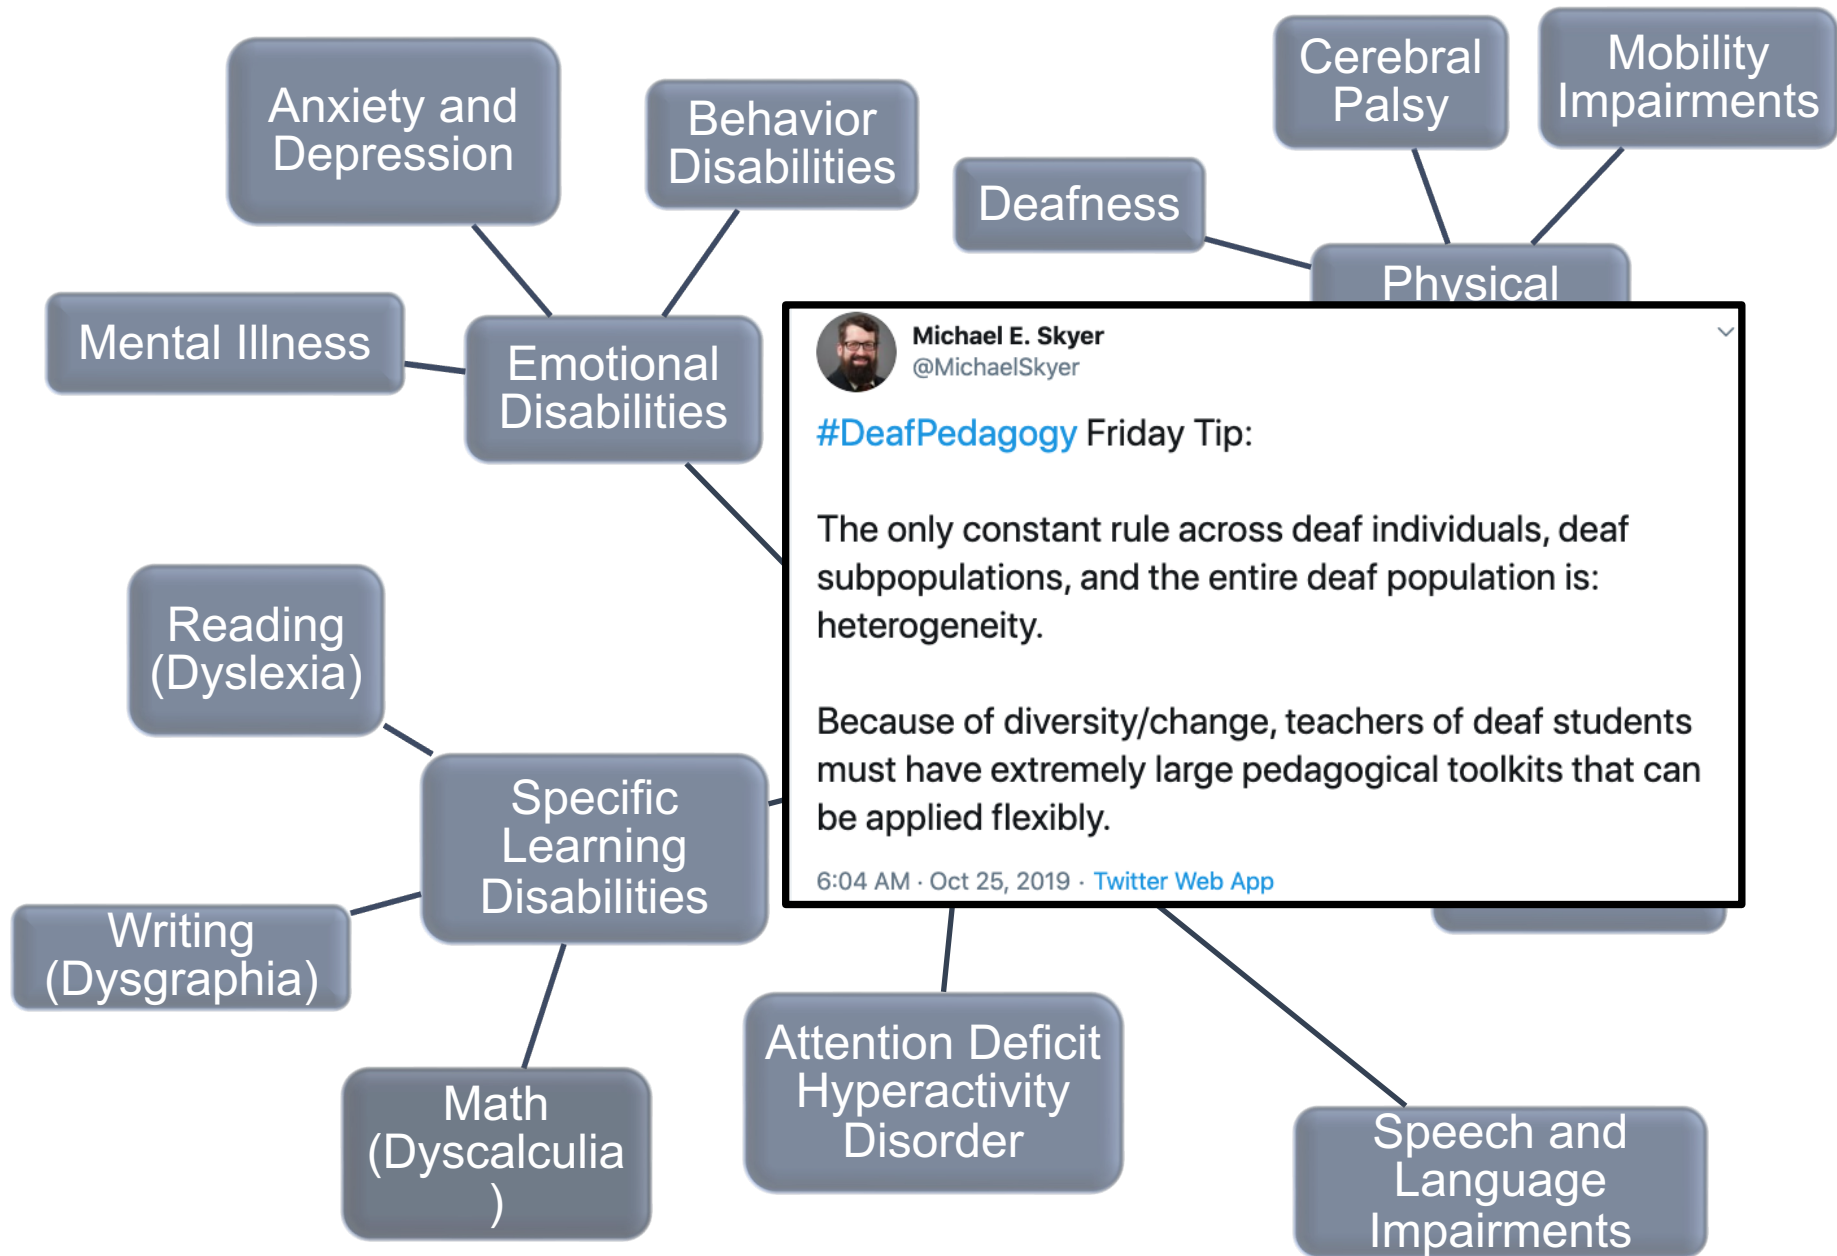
Anxiety and Depression

Behavior Disabilities

Cerebral Palsy

Mobility Impairments

Deafness

Physical

Mental Illness

Emotional Disabilities

Michael E. Skyer
@MichaelSkyer

#DeafPedagogy Friday Tip:

The only constant rule across deaf individuals, deaf subpopulations, and the entire deaf population is: heterogeneity.

Because of diversity/change, teachers of deaf students must have extremely large pedagogical toolkits that can be applied flexibly.

6:04 AM · Oct 25, 2019 · Twitter Web App

Reading (Dyslexia)

Specific Learning Disabilities

Writing (Dysgraphia)

Math (Dyscalculia )

Attention Deficit Hyperactivity Disorder

Speech and Language Impairments